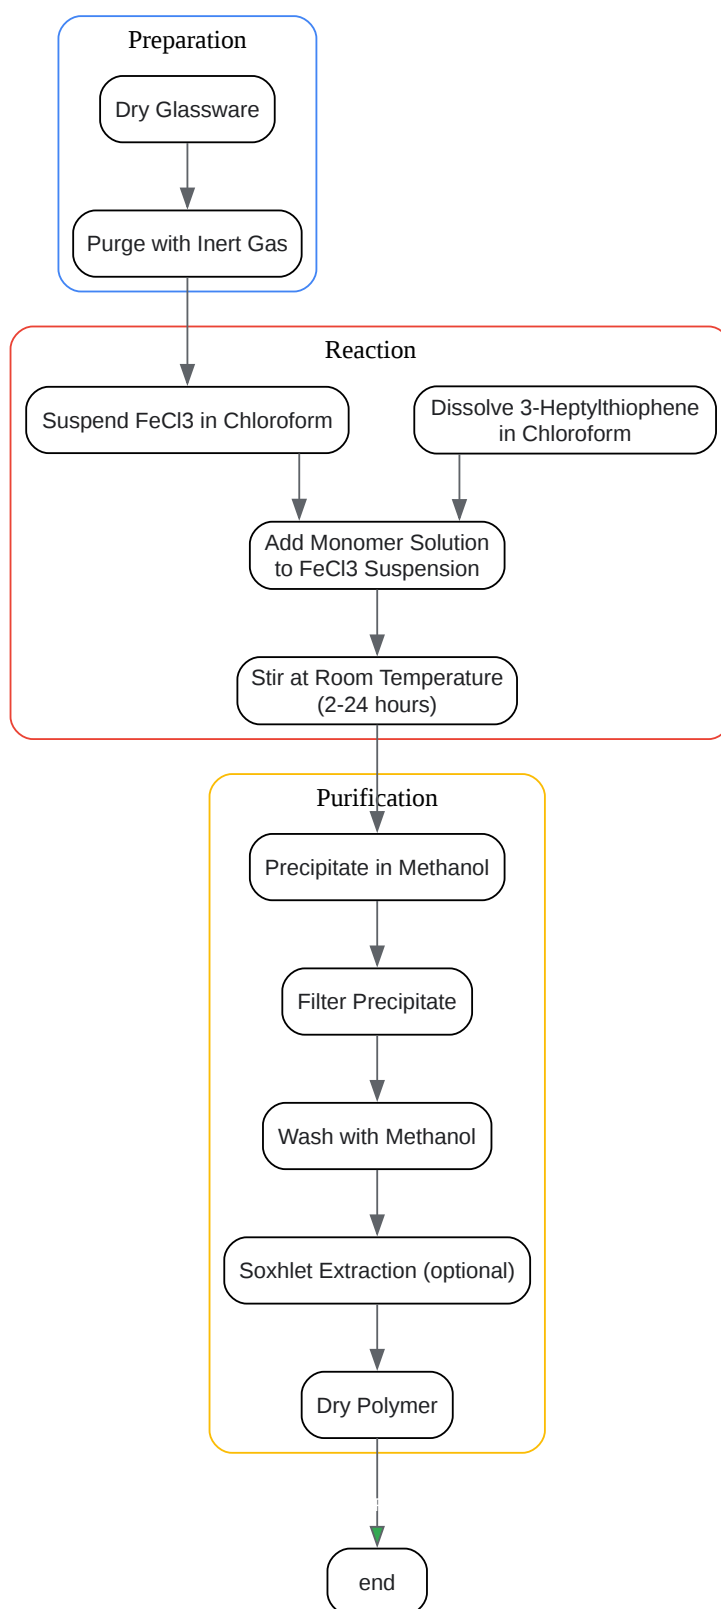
Preparation

Dry Glassware

Purge with Inert Gas

Reaction

Suspend FeCl3 in Chloroform

Dissolve 3-Heptylthiophene in Chloroform

Add Monomer Solution to FeCl3 Suspension

Stir at Room Temperature (2-24 hours)

Purification

Precipitate in Methanol

Filter Precipitate

Wash with Methanol

Soxhlet Extraction (optional)

Dry Polymer

end